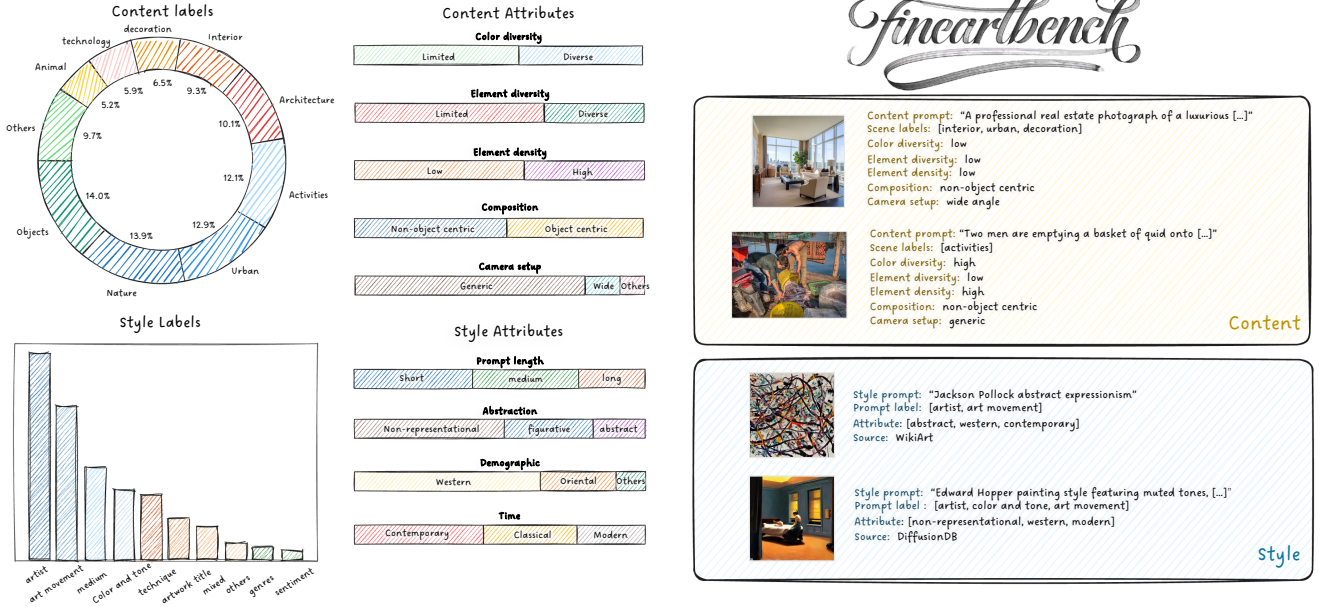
Content labels

decoration
Interior
technology
Animal
Architecture
Others
Activities
Objects
Urban
Nature

6.5%
5.9%
9.3%
5.2%
10.1%
9.7%
12.1%
14.0%
12.9%
13.9%

Style Labels

artist
art movement
medium
Color and tone
technique
artwork title
mixed
others
genres
sentiment

Content Attributes

Color diversity
Limited | Diverse

Element diversity
Limited | Diverse

Element density
Low | High

Composition
Non-object centric | Object centric

Camera setup
Generic | Wide | Others

Style Attributes

Prompt length
Short | medium | long

Abstraction
Non-representational | figurative | abstract

Demographic
Western | Oriental | Others

Time
Contemporary | Classical | Modern

fineartbench

Content prompt: "A professional real estate photograph of a luxurious [...]"
Scene labels: [interior, urban, decoration]
Color diversity: low
Element diversity: low
Element density: low
Composition: non-object centric
Camera setup: wide angle

Content prompt: "Two men are emptying a basket of quid onto [...]"
Scene labels: [activities]
Color diversity: high
Element diversity: low
Element density: high
Composition: non-object centric
Camera setup: generic

Content

Style prompt: "Jackson Pollock abstract expressionism"
Prompt label: [artist, art movement]
Attribute: [abstract, western, contemporary]
Source: WikiArt

Style prompt: "Edward Hopper painting style featuring muted tones, [...]"
Prompt label : [artist, color and tone, art movement]
Attribute: [non-representational, western, modern]
Source: DiffusionDB

Style